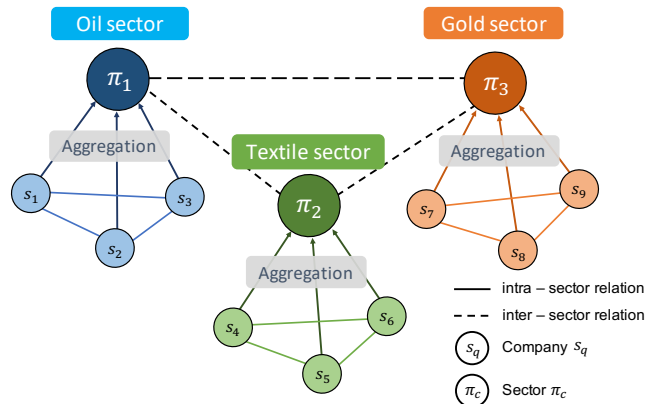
Oil sector

Gold sector

$\pi_1$

$\pi_3$

Aggregation

Textile sector

Aggregation

$s_1$

$s_3$

$\pi_2$

$s_9$

$s_7$

$s_2$

$s_8$

Aggregation

$s_6$

$s_4$

$s_5$

intra – sector relation

inter – sector relation

$s_q$ Company $s_q$

$\pi_c$ Sector $\pi_c$